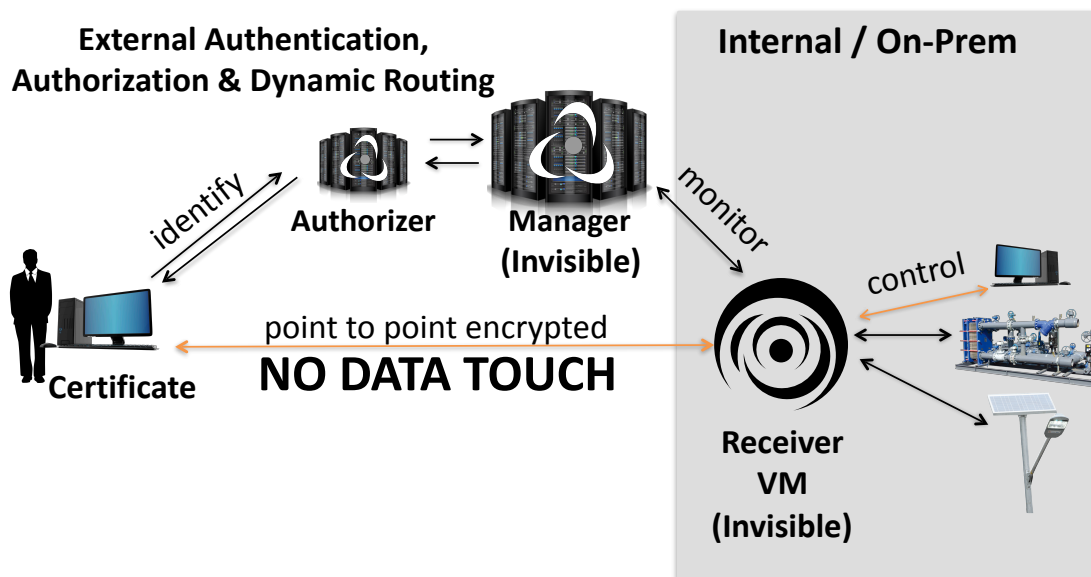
External Authentication, Authorization & Dynamic Routing

Internal / On-Prem

identify

Authorizer

Manager (Invisible)

monitor

control

point to point encrypted

NO DATA TOUCH

Certificate

Receiver VM (Invisible)